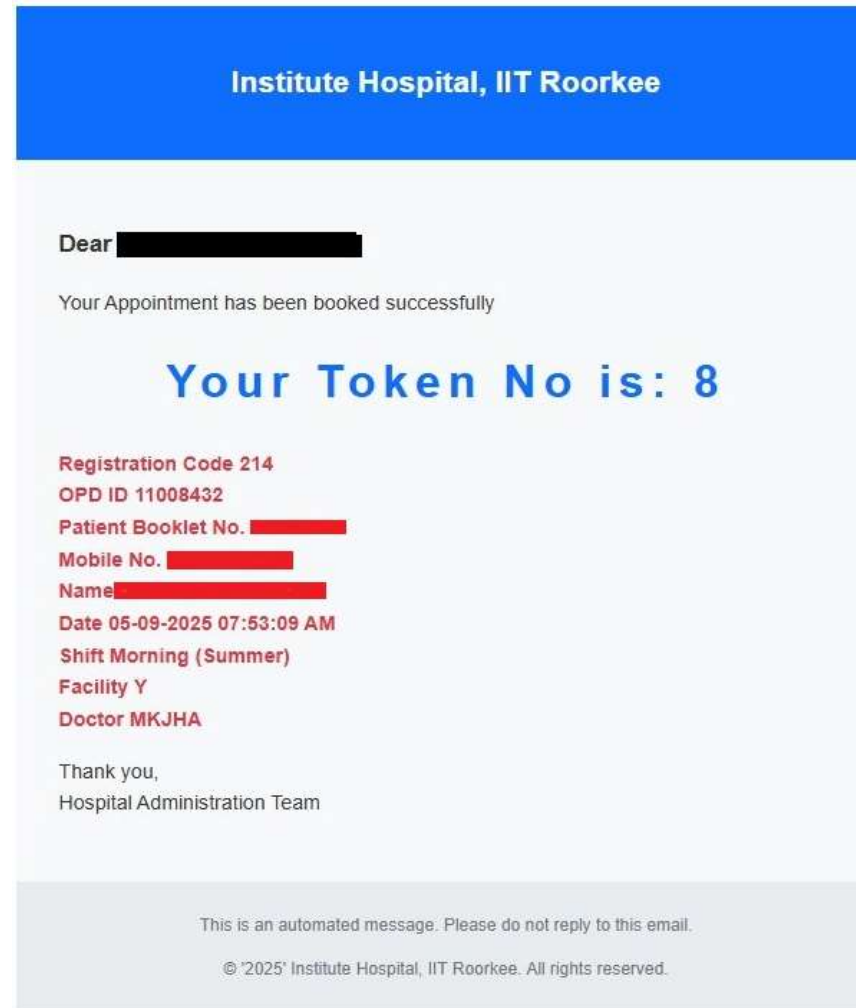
Institute Hospital, IIT Roorkee

Dear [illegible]

Your Appointment has been booked successfully

Your Token No is: 8

Registration Code 214
OPD ID 11008432
Patient Booklet No. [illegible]
Mobile No. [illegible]
Name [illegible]
Date 05-09-2025 07:53:09 AM
Shift Morning (Summer)
Facility Y
Doctor MKJHA

Thank you,
Hospital Administration Team

This is an automated message. Please do not reply to this email.

© '2025' Institute Hospital, IIT Roorkee. All rights reserved.